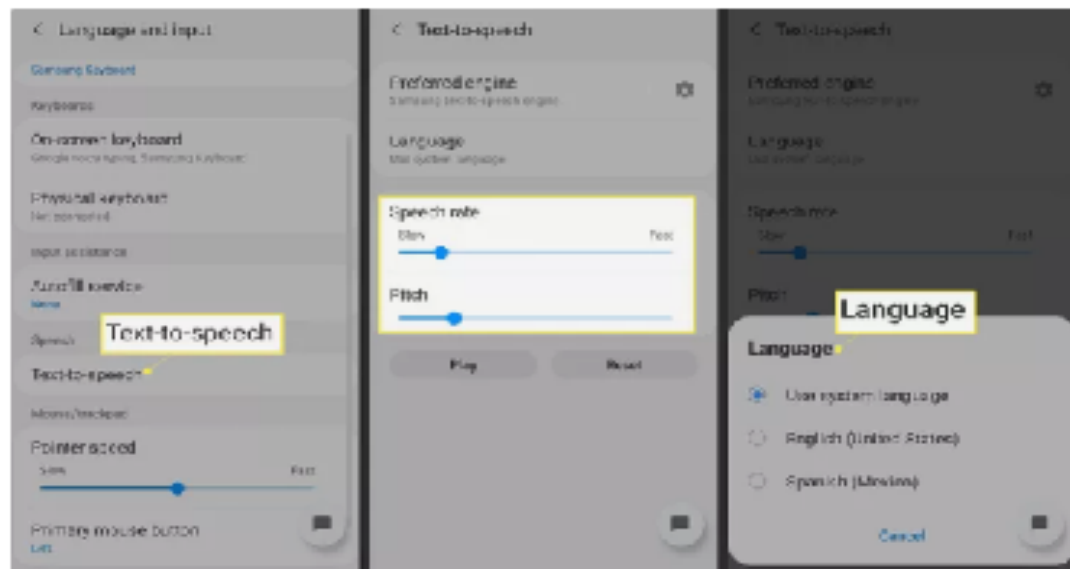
< Language and input

Samsung Keyboard

Keyboards

On-screen keyboard
Google voice typing, Samsung Keyboard

Physical keyboard
Not connected

Input assistance

Autofill service
None

Speech

Text-to-speech

Text-to-speech

Mouse/trackpad

Pointer speed
Slow Fast

Primary mouse button
Left

< Text-to-speech

Preferred engine
Samsung text-to-speech engine

Language
Use system language

Speech rate
Slow Fast

Pitch

Play Reset

< Text-to-speech

Preferred engine
Samsung text-to-speech engine

Language
Use system language

Speech rate
Slow Fast

Pitch

Language

Language

Use system language

English (United States)

Spanish (Mexico)

Cancel